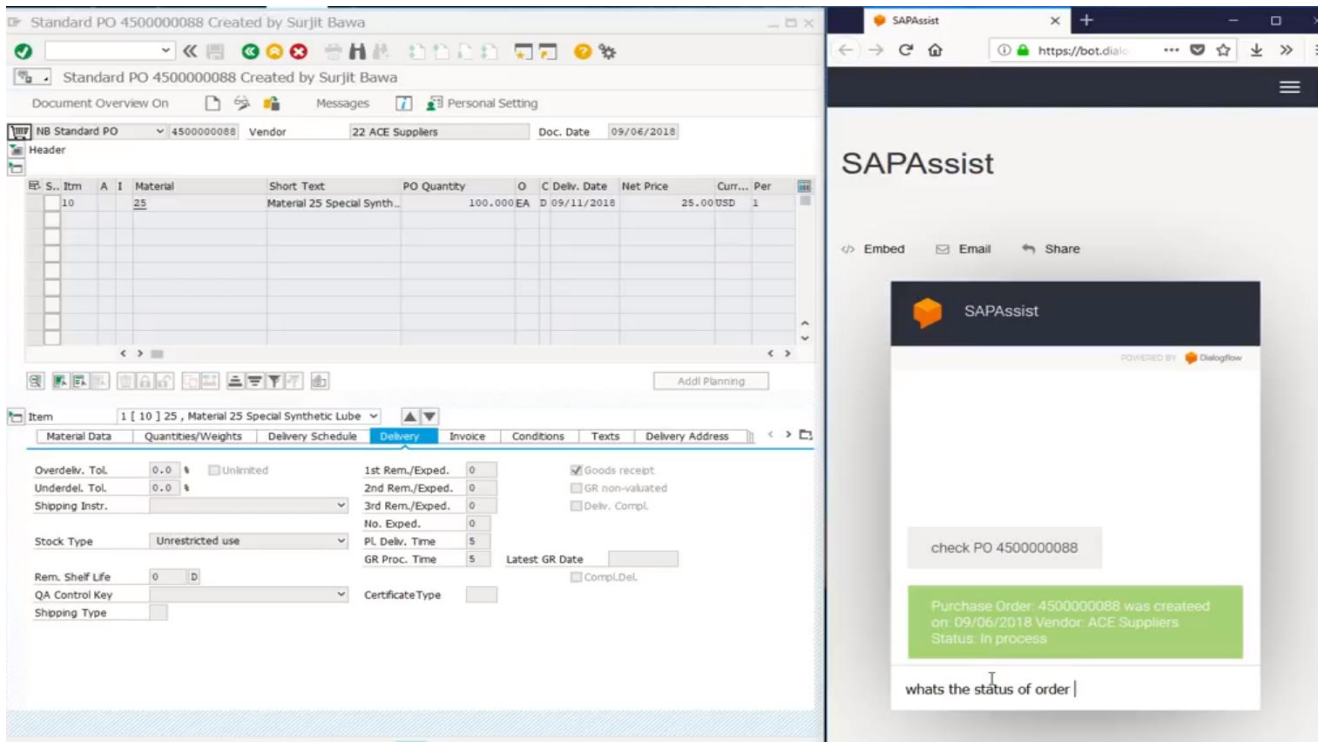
Standard PO 4500000088 Created by Surjit Bawa

Standard PO 4500000088 Created by Surjit Bawa

Document Overview On Messages Personal Setting

NB Standard PO 4500000088 Vendor 22 ACE Suppliers Doc. Date 09/06/2018

Header

| S.. | Itm | A | I | Material | Short Text | PO Quantity | O | C | Deliv. Date | Net Price | Curr... | Per |
|---|---|---|---|---|---|---|---|---|---|---|---|---|
| | 10 | | | 25 | Material 25 Special Synth.. | 100.000 | EA | D | 09/11/2018 | 25.00 | USD | 1 |

Addl Planning

Item 1 [ 10 ] 25 , Material 25 Special Synthetic Lube

Material Data Quantities/Weights Delivery Schedule Delivery Invoice Conditions Texts Delivery Address

Overdeliv. Tol. 0.0 % Unlimited
Underdel. Tol. 0.0 %
Shipping Instr.
Stock Type Unrestricted use
Rem. Shelf Life 0 D
QA Control Key
Shipping Type

1st Rem./Exped. 0
2nd Rem./Exped. 0
3rd Rem./Exped. 0
No. Exped. 0
Pl. Deliv. Time 5
GR Proc. Time 5 Latest GR Date
Certificate Type

Goods receipt
GR non-valuated
Deliv. Compl.
Compl.Del.

SAPAssist

https://bot.dialo

SAPAssist

Embed Email Share

SAPAssist

POWERED BY Dialogflow

check PO 4500000088

Purchase Order: 4500000088 was createed on: 09/06/2018 Vendor: ACE Suppliers Status: In process

whats the status of order